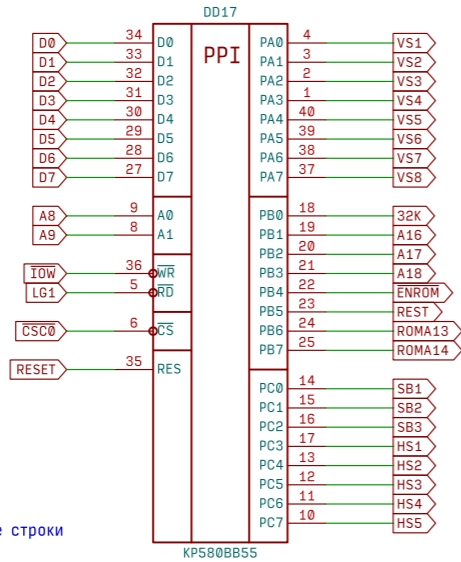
DD17

PPI

| Signal | Pin | Name | Name | Pin | Signal |
|---|---|---|---|---|---|
| D0 | 34 | D0 | PA0 | 4 | VS1 |
| D1 | 33 | D1 | PA1 | 3 | VS2 |
| D2 | 32 | D2 | PA2 | 2 | VS3 |
| D3 | 31 | D3 | PA3 | 1 | VS4 |
| D4 | 30 | D4 | PA4 | 40 | VS5 |
| D5 | 29 | D5 | PA5 | 39 | VS6 |
| D6 | 28 | D6 | PA6 | 38 | VS7 |
| D7 | 27 | D7 | PA7 | 37 | VS8 |
| A8 | 9 | A0 | PB0 | 18 | 32K |
| A9 | 8 | A1 | PB1 | 19 | A16 |
| | | | PB2 | 20 | A17 |
| $\overline{IOW}$ | 36 | $\overline{WR}$ | PB3 | 21 | A18 |
| LG1 | 5 | $\overline{RD}$ | PB4 | 22 | $\overline{ENROM}$ |
| | | | PB5 | 23 | REST |
| $\overline{CSC0}$ | 6 | $\overline{CS}$ | PB6 | 24 | ROMA13 |
| | | | PB7 | 25 | ROMA14 |
| RESET | 35 | RES | PC0 | 14 | SB1 |
| | | | PC1 | 15 | SB2 |
| | | | PC2 | 16 | SB3 |
| | | | PC3 | 17 | HS1 |
| | | | PC4 | 13 | HS2 |
| | | | PC5 | 12 | HS3 |
| | | | PC6 | 11 | HS4 |
| | | | PC7 | 10 | HS5 |

е строки

КР580ВВ55